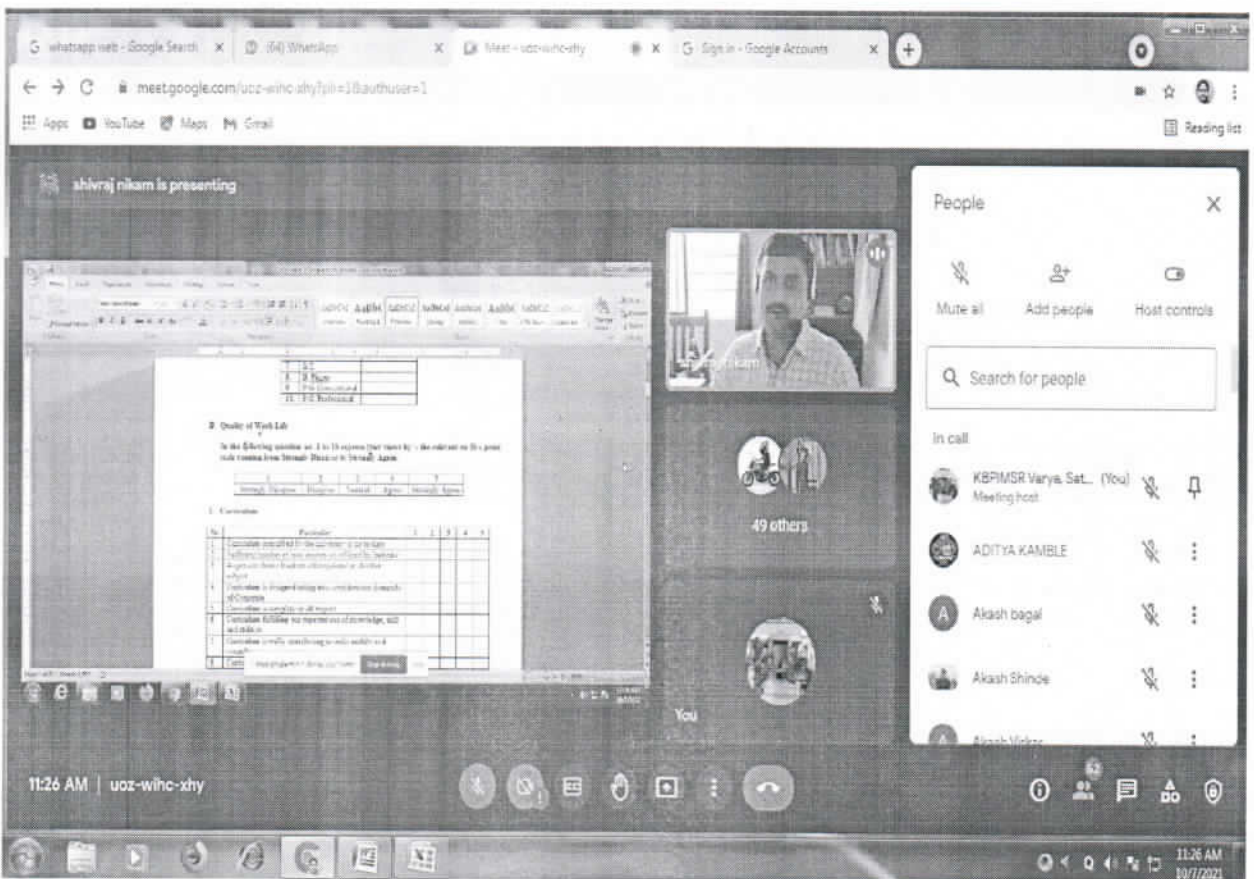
G whatsapp web - Google Search × (64) WhatsApp × Meet - uoz-wihc-xhy × G Sign in - Google Accounts × +

meet.google.com/uoz-wihc-xhy?pli=1&authuser=1

Apps YouTube Maps Gmail

Reading list

shivraj nikam is presenting

B Quality of Work Life

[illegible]

1. Curriculum

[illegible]

49 others

You

People

Mute all Add people Host controls

Search for people

In call

KBPIMSR Varye, Sat... (You)
Meeting host

ADITYA KAMBLE

Akash bagal

Akash Shinde

Akash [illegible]

11:26 AM | uoz-wihc-xhy

11:26 AM
10/7/2021